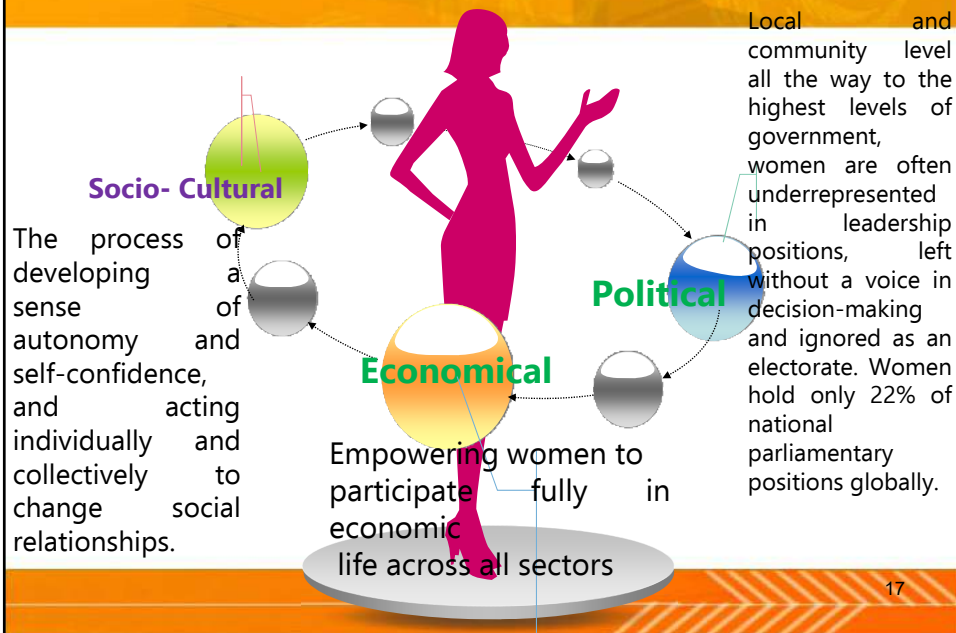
Socio- Cultural

The process of developing a sense of autonomy and self-confidence, and acting individually and collectively to change social relationships.

Political

Local and community level all the way to the highest levels of government, women are often underrepresented in leadership positions, left without a voice in decision-making and ignored as an electorate. Women hold only 22% of national parliamentary positions globally.

Economical

Empowering women to participate fully in economic life across all sectors

17